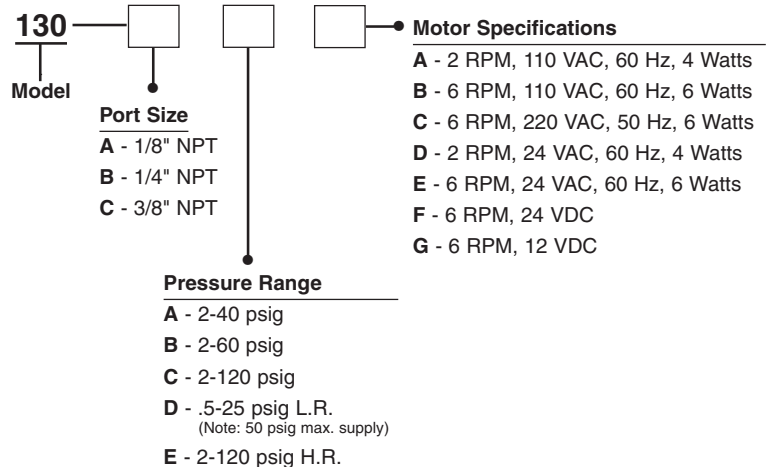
130

Model

Port Size

A - 1/8" NPT

B - 1/4" NPT

C - 3/8" NPT

Motor Specifications

A - 2 RPM, 110 VAC, 60 Hz, 4 Watts

B - 6 RPM, 110 VAC, 60 Hz, 6 Watts

C - 6 RPM, 220 VAC, 50 Hz, 6 Watts

D - 2 RPM, 24 VAC, 60 Hz, 4 Watts

E - 6 RPM, 24 VAC, 60 Hz, 6 Watts

F - 6 RPM, 24 VDC

G - 6 RPM, 12 VDC

Pressure Range

A - 2-40 psig

B - 2-60 psig

C - 2-120 psig

D - .5-25 psig L.R. (Note: 50 psig max. supply)

E - 2-120 psig H.R.